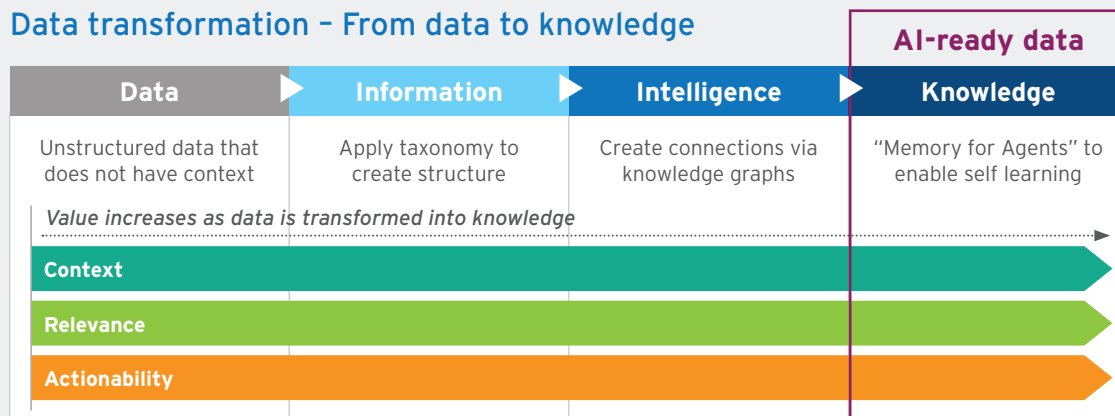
Data transformation – From data to knowledge

AI-ready data

| Data | Information | Intelligence | Knowledge |
|---|---|---|---|
| Unstructured data that does not have context | Apply taxonomy to create structure | Create connections via knowledge graphs | “Memory for Agents” to enable self learning |

Value increases as data is transformed into knowledge

Context

Relevance

Actionability